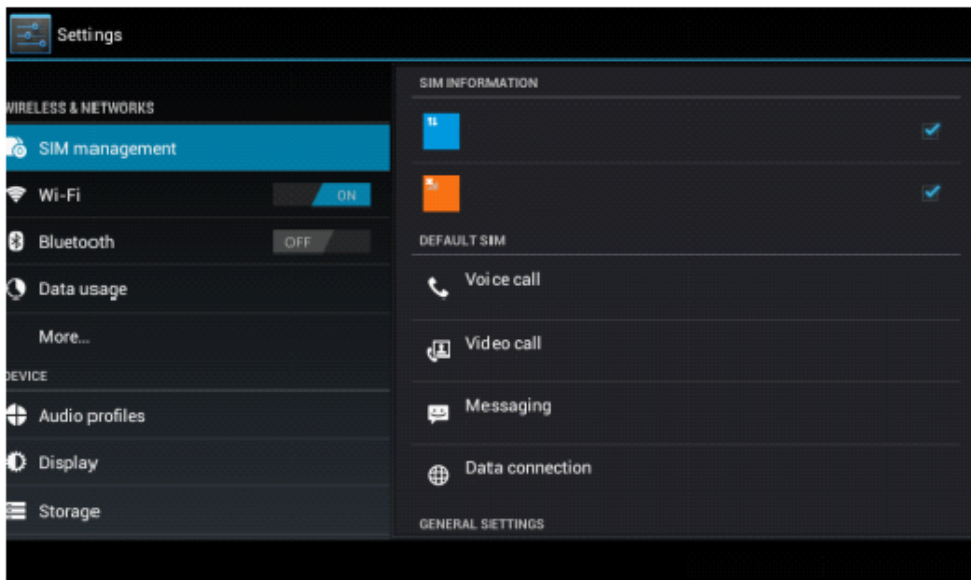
Settings

WIRELESS & NETWORKS
SIM management
Wi-Fi ON
Bluetooth OFF
Data usage
More...
DEVICE
Audio profiles
Display
Storage

SIM INFORMATION
DEFAULT SIM
Voice call
Video call
Messaging
Data connection
GENERAL SETTINGS